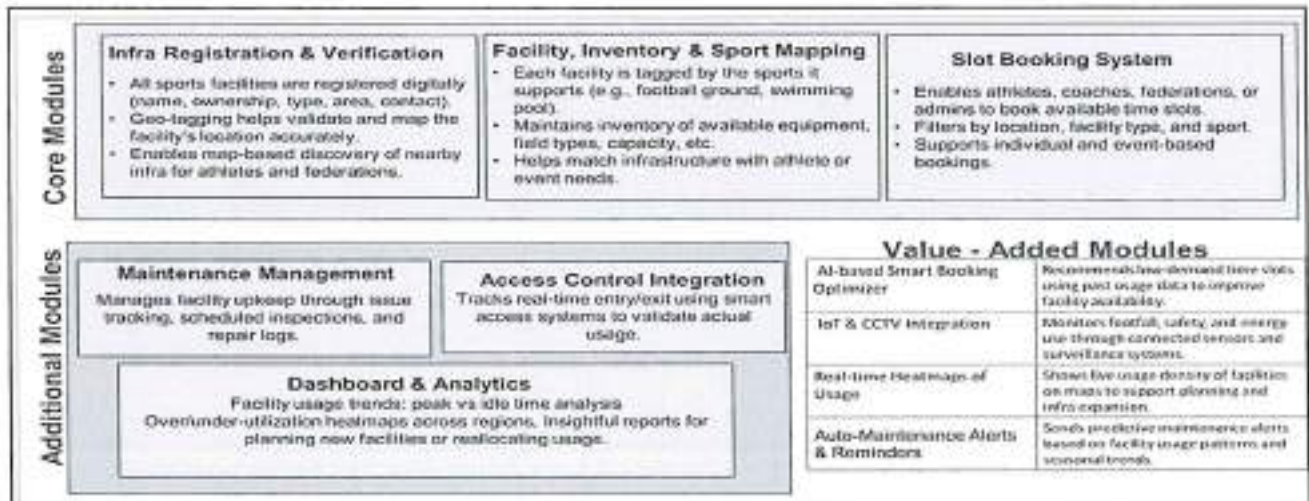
Core Modules

Infra Registration & Verification
• All sports facilities are registered digitally (name, ownership, type, area, contact).
• Geo-tagging helps validate and map the facility's location accurately.
• Enables map-based discovery of nearby infra for athletes and federations.

Facility, Inventory & Sport Mapping
• Each facility is tagged by the sports it supports (e.g., football ground, swimming pool).
• Maintains inventory of available equipment, field types, capacity, etc.
• Helps match infrastructure with athlete or event needs.

Slot Booking System
• Enables athletes, coaches, federations, or admins to book available time slots.
• Filters by location, facility type, and sport.
• Supports individual and event-based bookings.

Additional Modules

Maintenance Management
Manages facility upkeep through issue tracking, scheduled inspections, and repair logs.

Access Control Integration
Tracks real-time entry/exit using smart access systems to validate actual usage.

Dashboard & Analytics
Facility usage trends: peak vs idle time analysis
Over/under-utilization heatmaps across regions, insightful reports for planning new facilities or reallocating usage.

Value - Added Modules

| | |
|---|---|
| AI-based Smart Booking Optimizer | Recommends low-demand time slots using past usage data to improve facility availability. |
| IoT & CCTV Integration | Monitors footfall, safety, and energy use through connected sensors and surveillance systems. |
| Real-time Heatmaps of Usage | Shows live usage density of facilities on maps to support planning and infra expansion. |
| Auto-Maintenance Alerts & Reminders | Sends predictive maintenance alerts based on facility usage patterns and seasonal trends. |